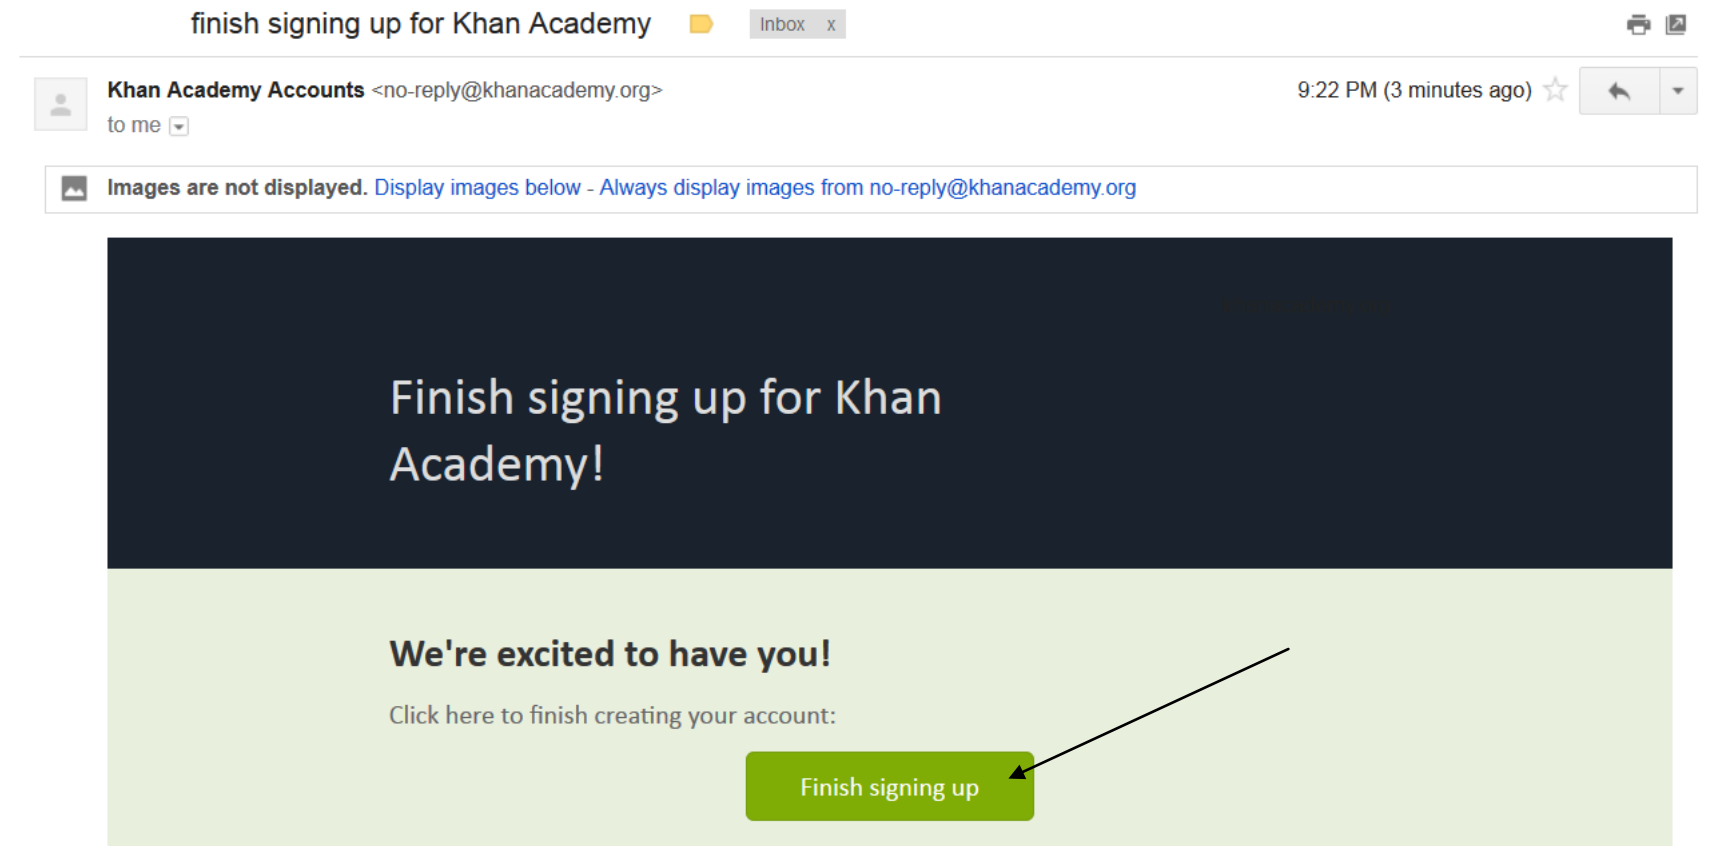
finish signing up for Khan Academy

Inbox x

Khan Academy Accounts <no-reply@khanacademy.org>

to me

9:22 PM (3 minutes ago)

Images are not displayed. Display images below - Always display images from no-reply@khanacademy.org

Finish signing up for Khan Academy!

We're excited to have you!

Click here to finish creating your account:

Finish signing up